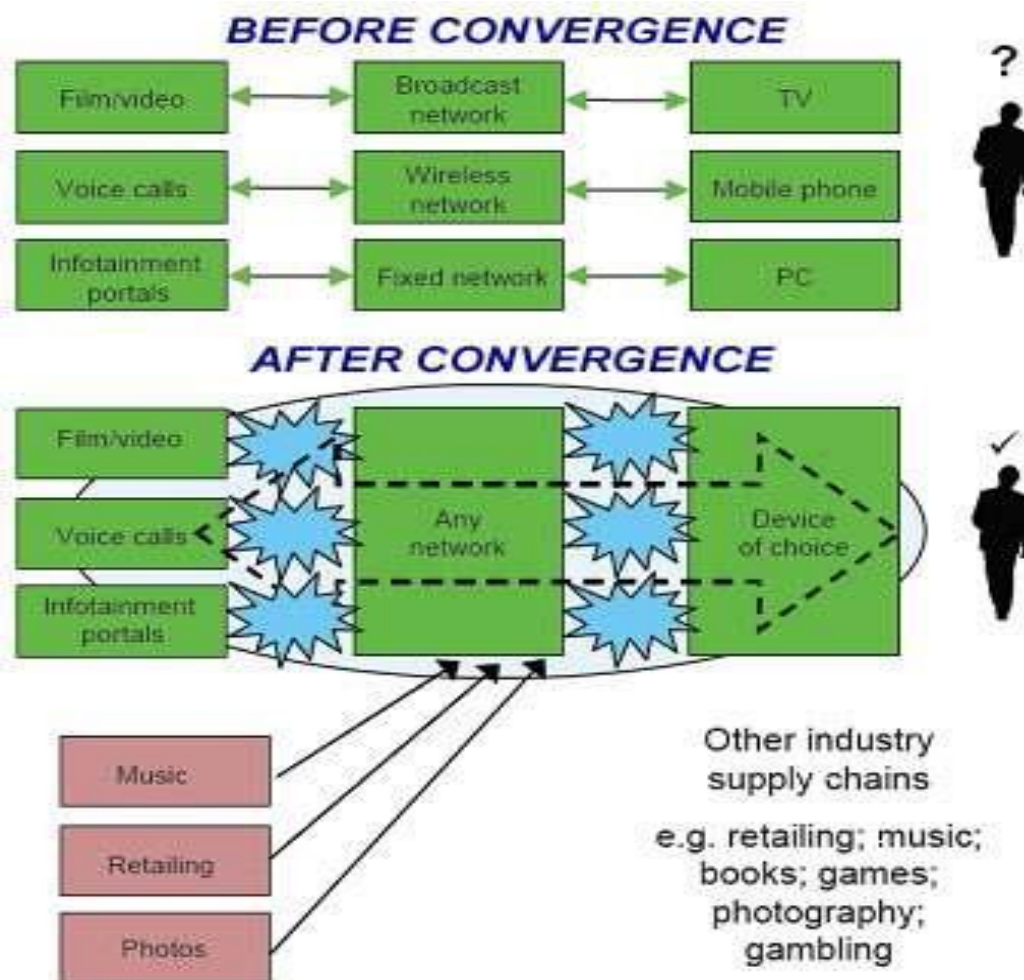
BEFORE CONVERGENCE

Film/video

Broadcast network

TV

?

Voice calls

Wireless network

Mobile phone

Infotainment portals

Fixed network

PC

AFTER CONVERGENCE

Film/video

Voice calls

Infotainment portals

Any network

Device of choice

✓

Music

Retailing

Photos

Other industry supply chains

e.g. retailing; music; books; games; photography; gambling